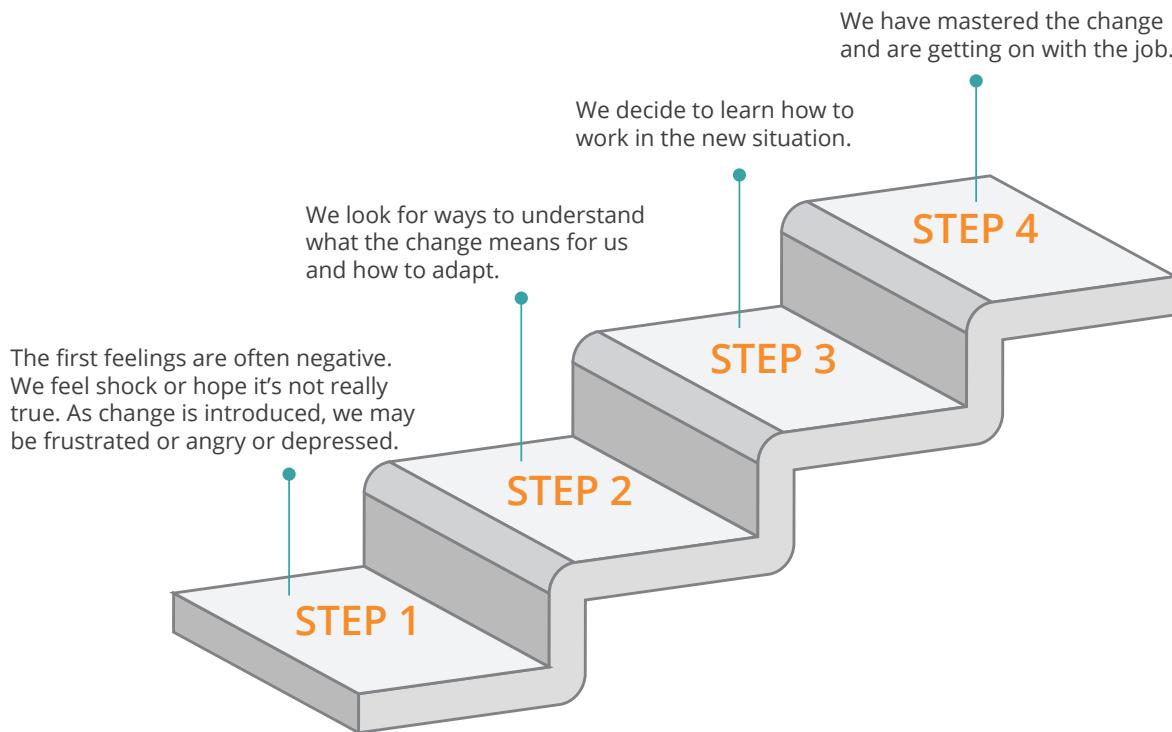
We have mastered the change and are getting on with the job.

We decide to learn how to work in the new situation.

We look for ways to understand what the change means for us and how to adapt.

The first feelings are often negative. We feel shock or hope it’s not really true. As change is introduced, we may be frustrated or angry or depressed.

STEP 4

STEP 3

STEP 2

STEP 1